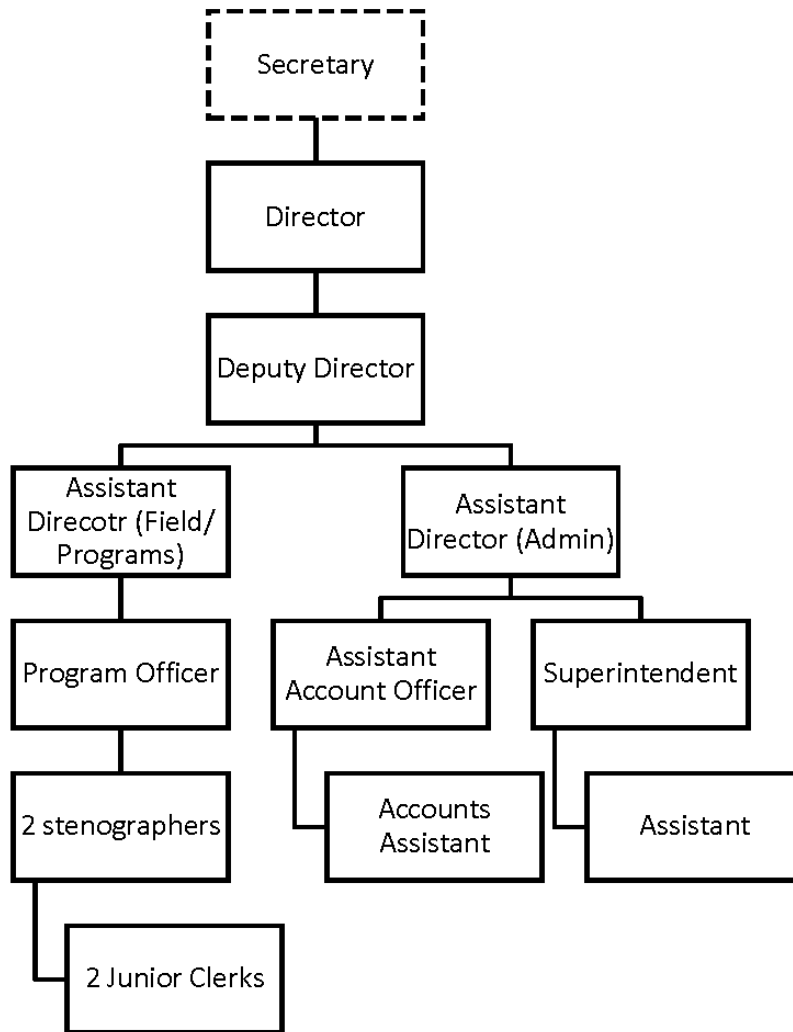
Secretary

Director

Deputy Director

Assistant Direcotr (Field/ Programs)

Program Officer

2 stenographers

2 Junior Clerks

Assistant Director (Admin)

Assistant Account Officer

Accounts Assistant

Superintendent

Assistant